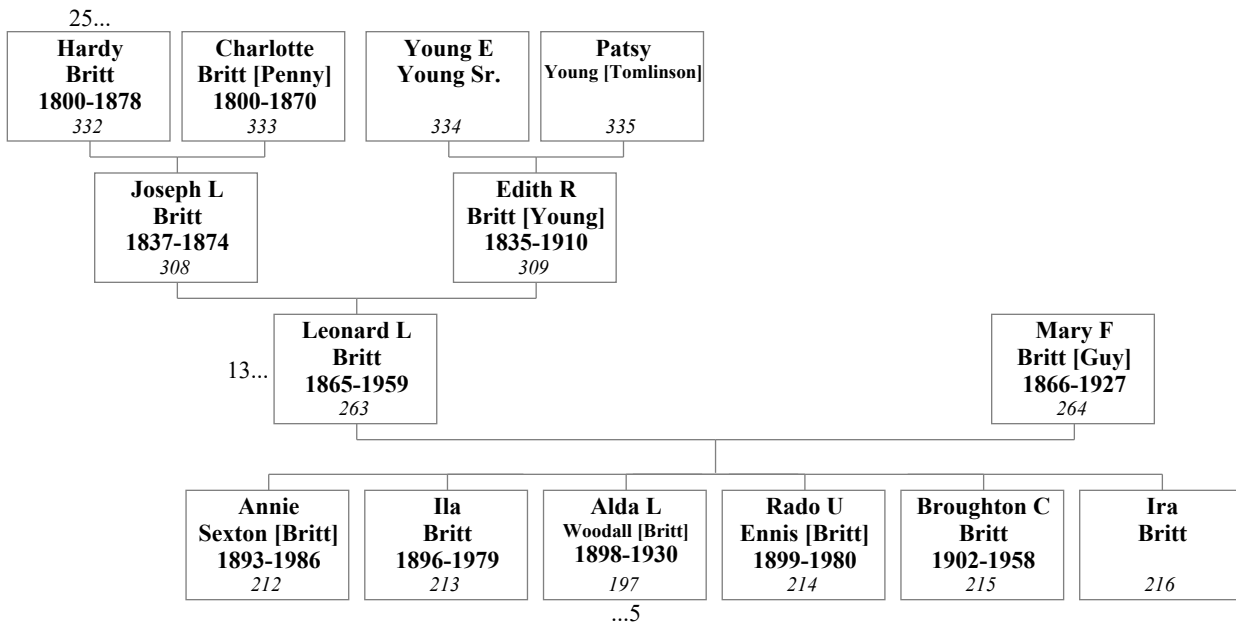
25...

Hardy Britt 1800-1878 332

Charlotte Britt [Penny] 1800-1870 333

Young E Young Sr. 334

Patsy Young [Tomlinson] 335

Joseph L Britt 1837-1874 308

Edith R Britt [Young] 1835-1910 309

13...

Leonard L Britt 1865-1959 263

Mary F Britt [Guy] 1866-1927 264

Annie Sexton [Britt] 1893-1986 212

Ila Britt 1896-1979 213

Alda L Woodall [Britt] 1898-1930 197

...5

Rado U Ennis [Britt] 1899-1980 214

Broughton C Britt 1902-1958 215

Ira Britt 216